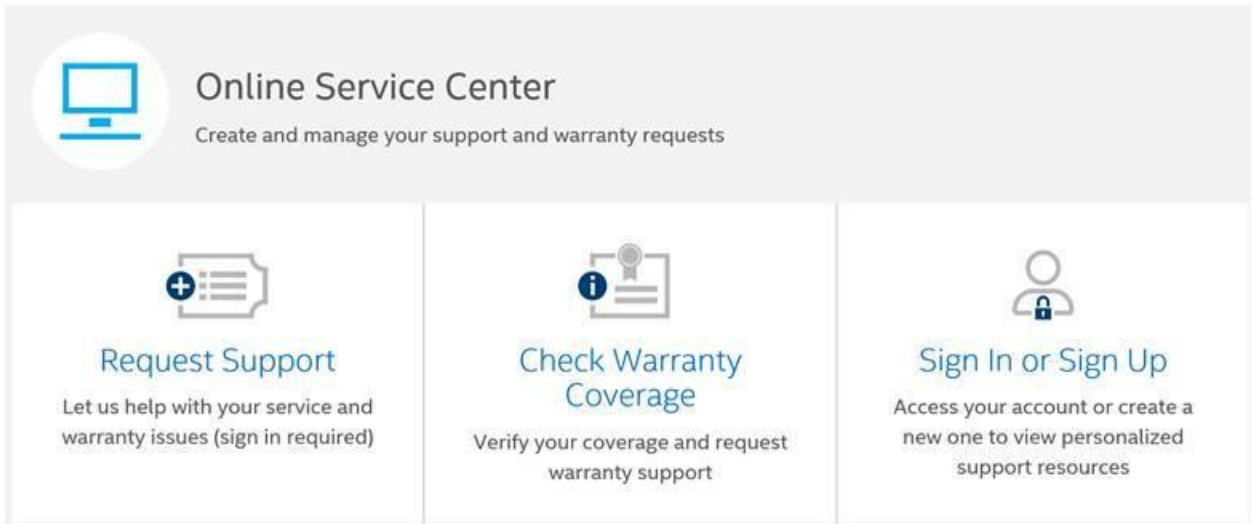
Online Service Center

Create and manage your support and warranty requests

Request Support

Let us help with your service and warranty issues (sign in required)

Check Warranty Coverage

Verify your coverage and request warranty support

Sign In or Sign Up

Access your account or create a new one to view personalized support resources